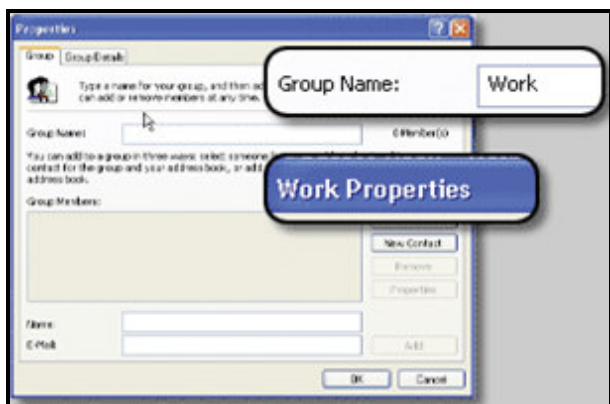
Properties

Group | Group Details

Type a name for your group, and then ad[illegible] can add or remove members at any time.

Group Name: Work

Group Name:

0 Member(s)

You can add to a group in three ways: select someone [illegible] contact for the group and your address book, or add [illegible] address book.

Work Properties

Group Members:

New Contact

Remove

Properties

Name:

E-Mail:

Add

OK

Cancel